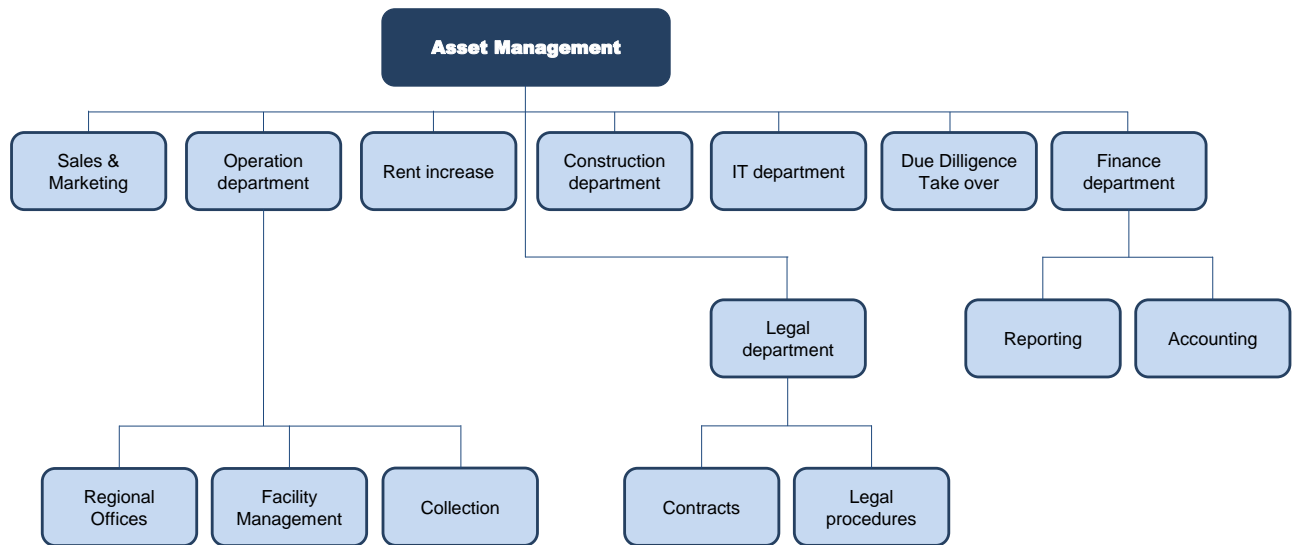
Asset Management

Sales & Marketing

Operation department

Rent increase

Construction department

IT department

Due Dilligence Take over

Finance department

Legal department

Reporting

Accounting

Regional Offices

Facility Management

Collection

Contracts

Legal procedures